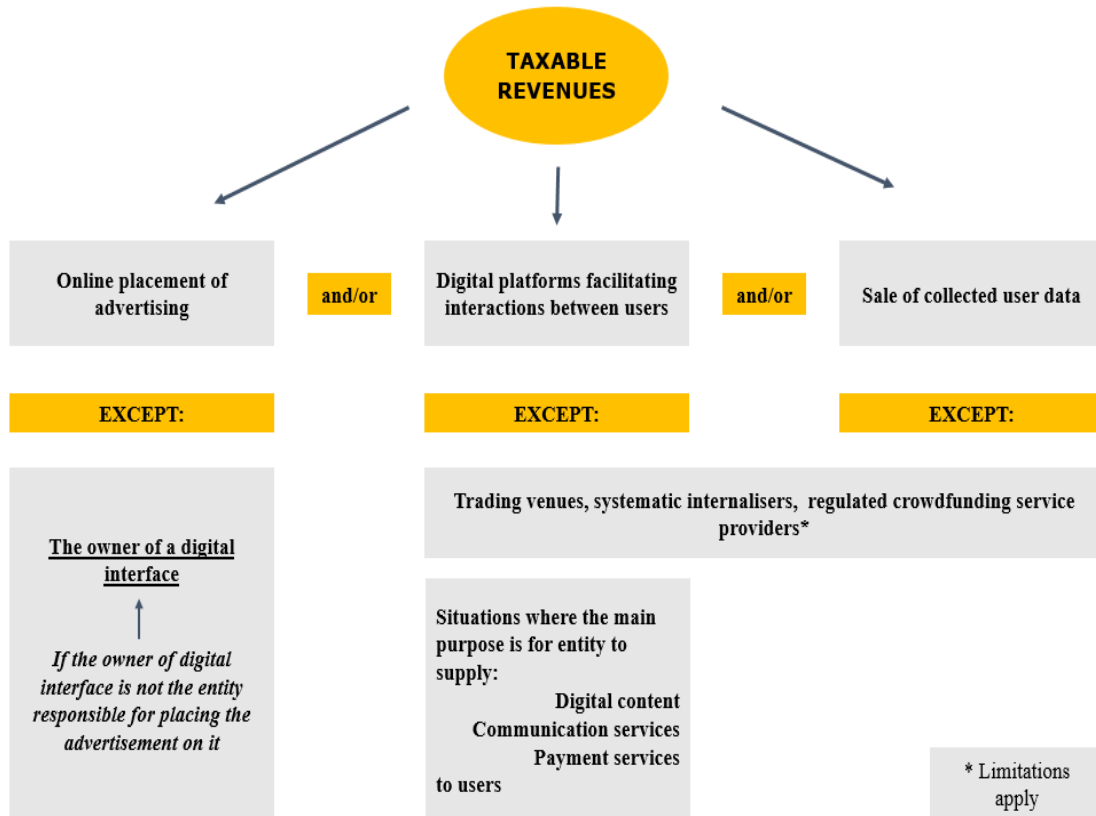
TAXABLE REVENUES

Online placement of advertising

and/or

Digital platforms facilitating interactions between users

and/or

Sale of collected user data

EXCEPT:

EXCEPT:

EXCEPT:

The owner of a digital interface

If the owner of digital interface is not the entity responsible for placing the advertisement on it

Trading venues, systematic internalisers, regulated crowdfunding service providers*

Situations where the main purpose is for entity to supply:
Digital content
Communication services
Payment services
to users

* Limitations apply